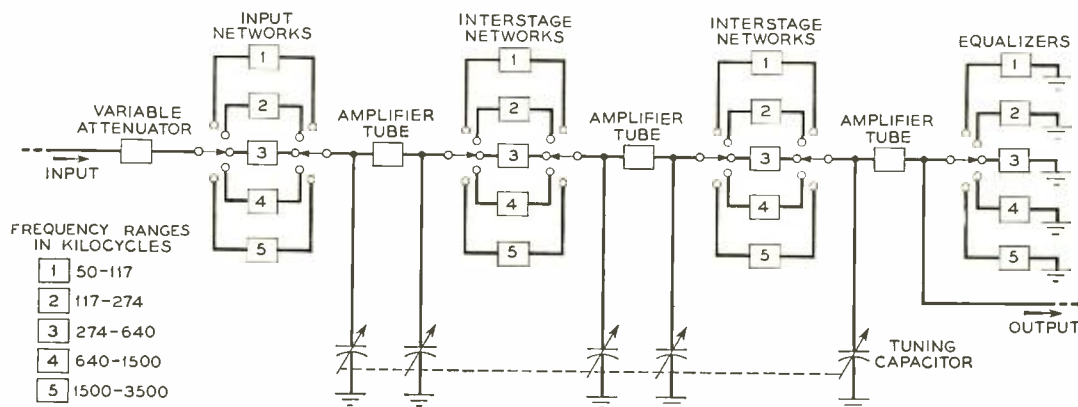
INPUT NETWORKS

INTERSTAGE NETWORKS

INTERSTAGE NETWORKS

EQUALIZERS

VARIABLE ATTENUATOR

INPUT

AMPLIFIER TUBE

AMPLIFIER TUBE

AMPLIFIER TUBE

1
2
3
4
5

1
2
3
4
5

1
2
3
4
5

1
2
3
4
5

FREQUENCY RANGES IN KILOCYCLES

1 50-117

2 117-274

3 274-640

4 640-1500

5 1500-3500

OUTPUT

TUNING CAPACITOR